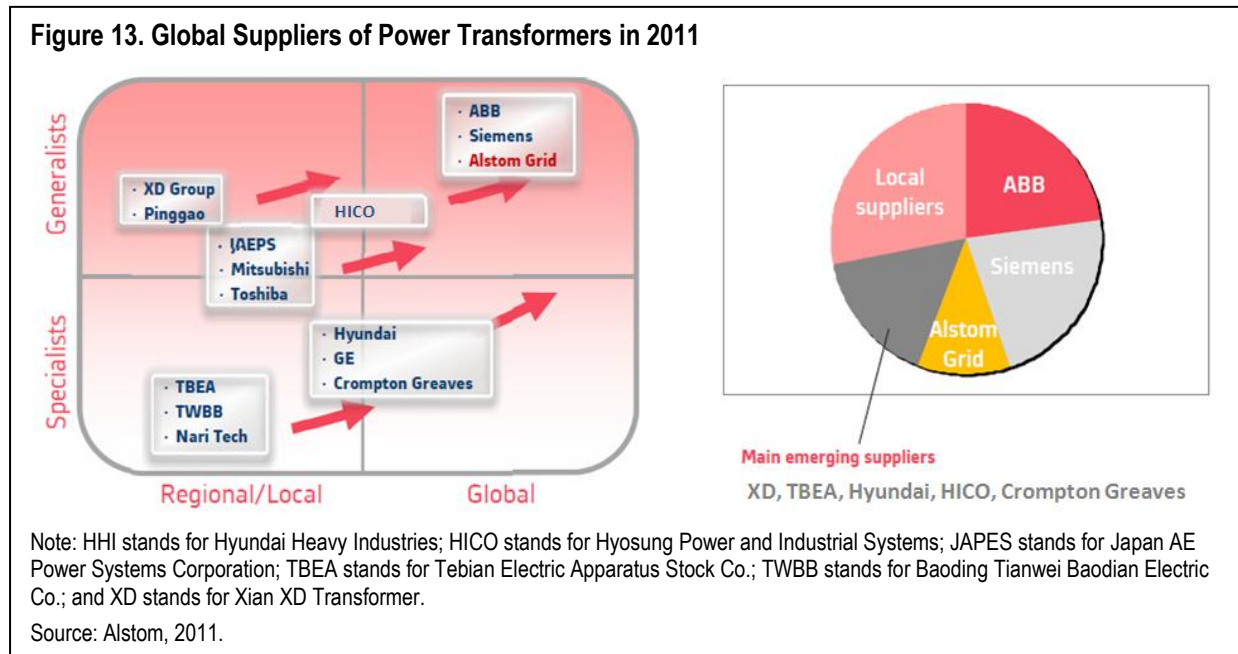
**Figure 13. Global Suppliers of Power Transformers in 2011**

Generalists

Specialists

· ABB
· Siemens
· Alstom Grid

· XD Group
· Pinggao

HICO

· JAEPS
· Mitsubishi
· Toshiba

· Hyundai
· GE
· Crompton Greaves

· TBEA
· TWBB
· Nari Tech

Regional/Local

Global

Local suppliers

ABB

Siemens

Alstom Grid

Main emerging suppliers

XD, TBEA, Hyundai, HICO, Crompton Greaves

Note: HHI stands for Hyundai Heavy Industries; HICO stands for Hyosung Power and Industrial Systems; JAPES stands for Japan AE Power Systems Corporation; TBEA stands for Tebian Electric Apparatus Stock Co.; TWBB stands for Baoding Tianwei Baodian Electric Co.; and XD stands for Xian XD Transformer.

Source: Alstom, 2011.